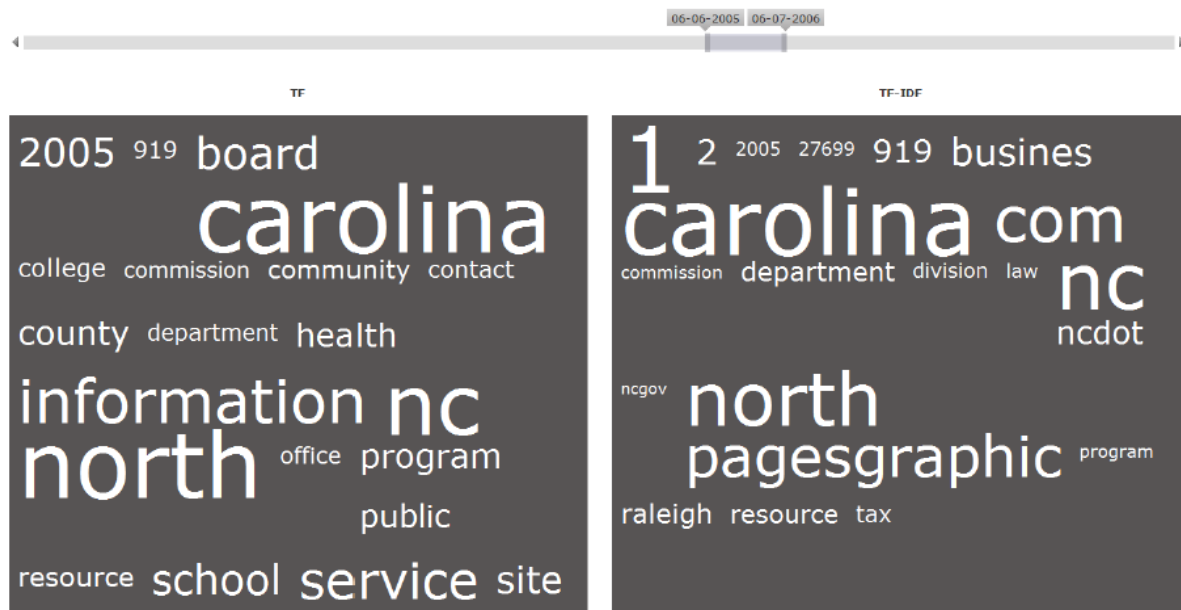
06-06-2005 06-07-2006

TF

2005 919 board carolina college commission community contact county department health information nc north office program public resource school service site

TF-IDF

1 2 2005 27699 919 busines carolina com commission department division law nc ncdot ncgov north pagesgraphic program raleigh resource tax